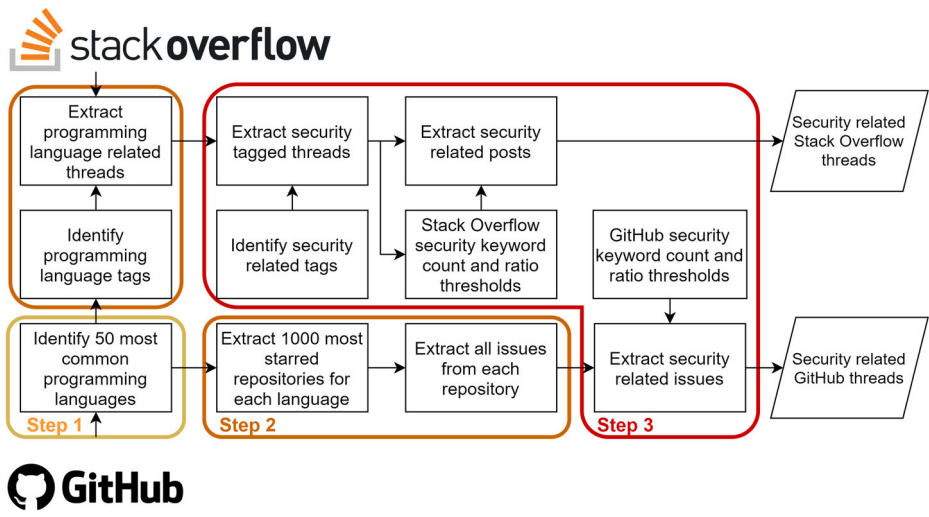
stackoverflow

Extract programming language related threads

Identify programming language tags

Identify 50 most common programming languages

Step 1

Extract security tagged threads

Identify security related tags

Extract security related posts

Stack Overflow security keyword count and ratio thresholds

Security related Stack Overflow threads

Extract 1000 most starred repositories for each language

Extract all issues from each repository

Step 2

GitHub security keyword count and ratio thresholds

Extract security related issues

Step 3

Security related GitHub threads

GitHub